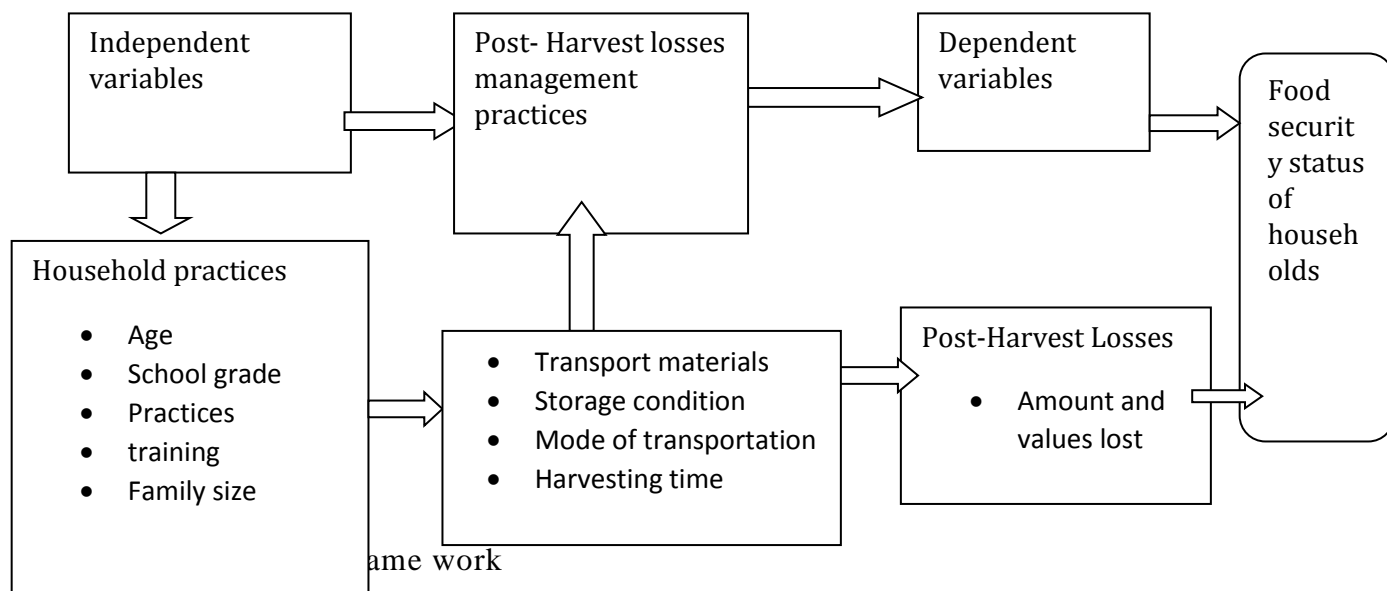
Independent variables

Post- Harvest losses management practices

Dependent variables

Food securit y status of househ olds

Household practices

- Age
- School grade
- Practices
- training
- Family size

- Transport materials
- Storage condition
- Mode of transportation
- Harvesting time

Post-Harvest Losses

- Amount and values lost

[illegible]ame work